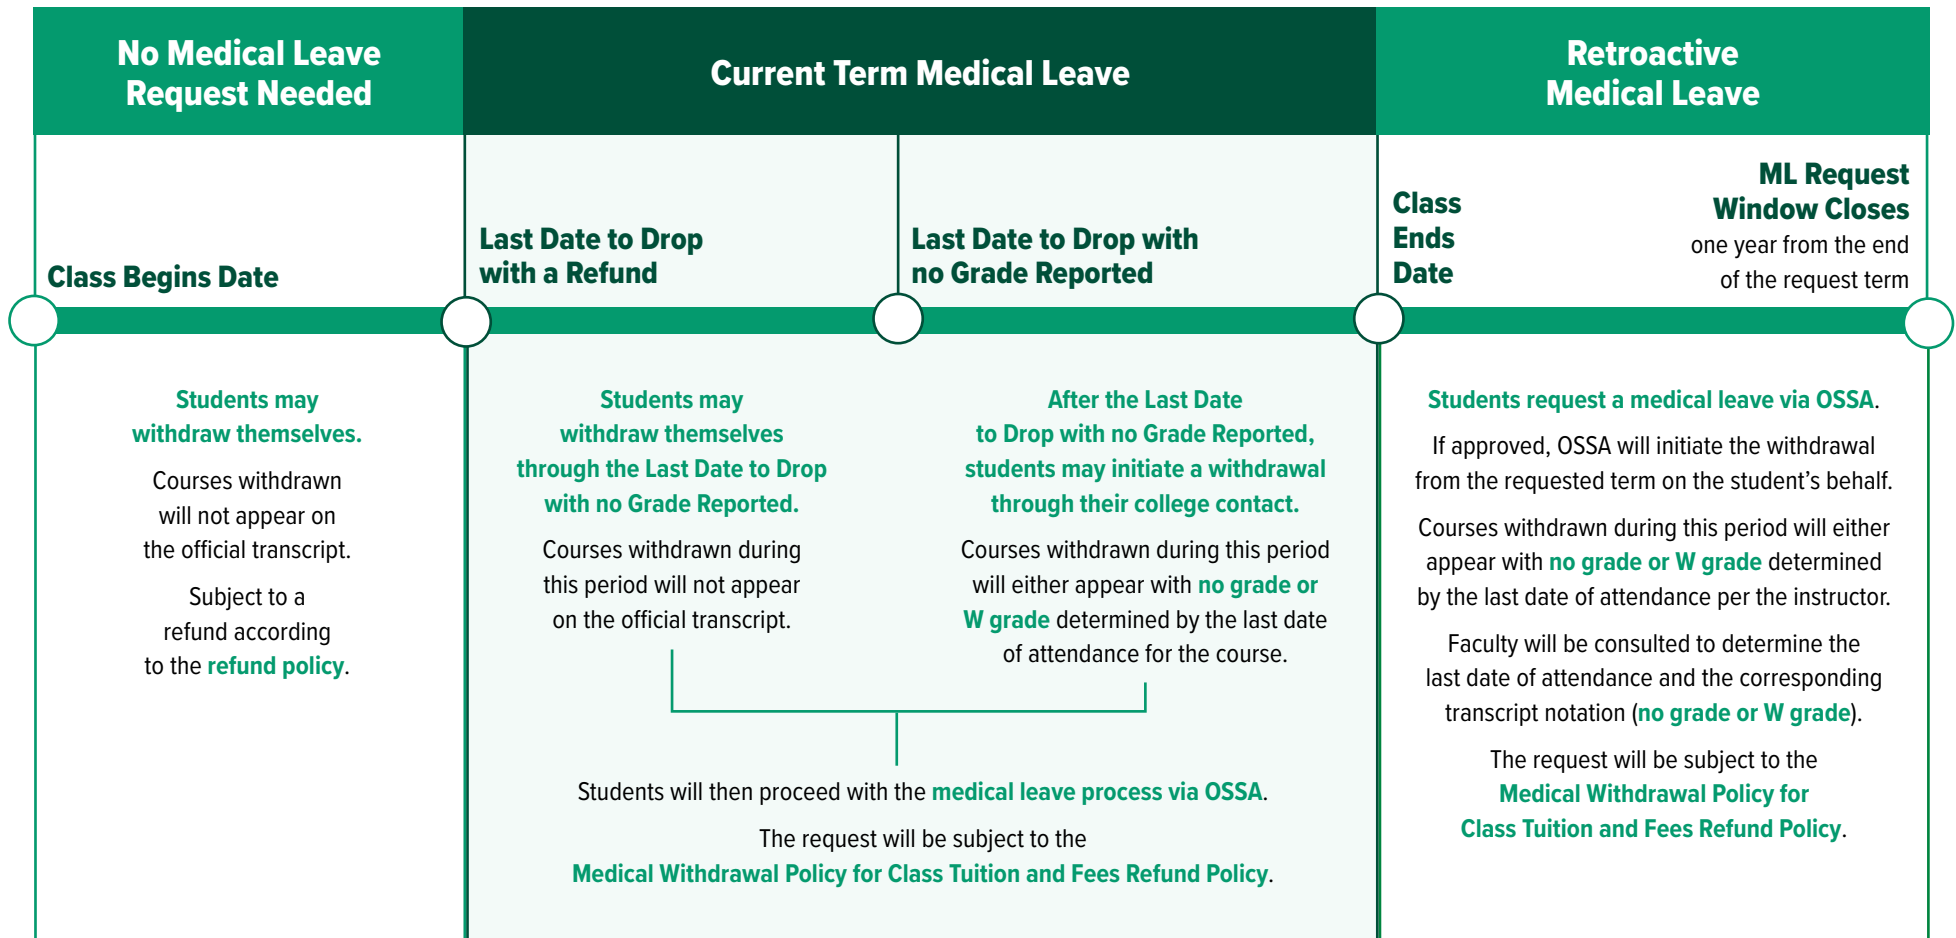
No Medical Leave Request Needed

Current Term Medical Leave

Retroactive Medical Leave

Class Begins Date

Last Date to Drop with a Refund

Last Date to Drop with no Grade Reported

Class Ends Date

ML Request Window Closes
one year from the end of the request term

Students may withdraw themselves.

Courses withdrawn will not appear on the official transcript.

Subject to a refund according to the refund policy.

Students may withdraw themselves through the Last Date to Drop with no Grade Reported.

Courses withdrawn during this period will not appear on the official transcript.

After the Last Date to Drop with no Grade Reported, students may initiate a withdrawal through their college contact.

Courses withdrawn during this period will either appear with no grade or W grade determined by the last date of attendance for the course.

Students will then proceed with the medical leave process via OSSA.

The request will be subject to the Medical Withdrawal Policy for Class Tuition and Fees Refund Policy.

Students request a medical leave via OSSA.

If approved, OSSA will initiate the withdrawal from the requested term on the student's behalf.

Courses withdrawn during this period will either appear with no grade or W grade determined by the last date of attendance per the instructor.

Faculty will be consulted to determine the last date of attendance and the corresponding transcript notation (no grade or W grade).

The request will be subject to the Medical Withdrawal Policy for Class Tuition and Fees Refund Policy.